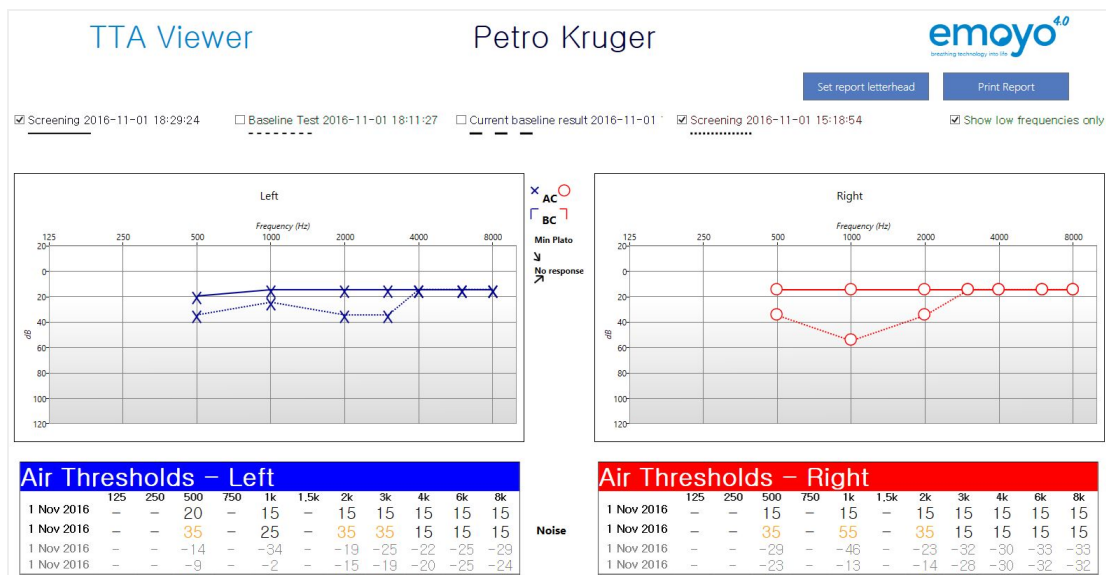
TTA Viewer

Petro Kruger

emoyo 4.0
breathing technology into life

Set report letterhead

Print Report

☑ Screening 2016-11-01 18:29:24

☐ Baseline Test 2016-11-01 18:11:27

☐ Current baseline result 2016-11-01

☑ Screening 2016-11-01 15:18:54

☑ Show low frequencies only

Left

Frequency (Hz)

125 250 500 1000 2000 4000 8000

dB

-20 0 20 40 60 80 100 120

AC

BC

Min Plato

No response

Right

Frequency (Hz)

125 250 500 1000 2000 4000 8000

dB

-20 0 20 40 60 80 100 120

Air Thresholds – Left

| | 125 | 250 | 500 | 750 | 1k | 1,5k | 2k | 3k | 4k | 6k | 8k |
|---|---|---|---|---|---|---|---|---|---|---|---|
| 1 Nov 2016 | – | – | 20 | – | 15 | – | 15 | 15 | 15 | 15 | 15 |
| 1 Nov 2016 | – | – | 35 | – | 25 | – | 35 | 35 | 15 | 15 | 15 |
| 1 Nov 2016 | – | – | -14 | – | -34 | – | -19 | -25 | -22 | -25 | -29 |
| 1 Nov 2016 | – | – | -9 | – | -2 | – | -15 | -19 | -20 | -25 | -24 |

Noise

Air Thresholds – Right

| | 125 | 250 | 500 | 750 | 1k | 1,5k | 2k | 3k | 4k | 6k | 8k |
|---|---|---|---|---|---|---|---|---|---|---|---|
| 1 Nov 2016 | – | – | 15 | – | 15 | – | 15 | 15 | 15 | 15 | 15 |
| 1 Nov 2016 | – | – | 35 | – | 55 | – | 35 | 15 | 15 | 15 | 15 |
| 1 Nov 2016 | – | – | -29 | – | -46 | – | -23 | -32 | -30 | -33 | -33 |
| 1 Nov 2016 | – | – | -23 | – | -13 | – | -14 | -28 | -30 | -32 | -32 |